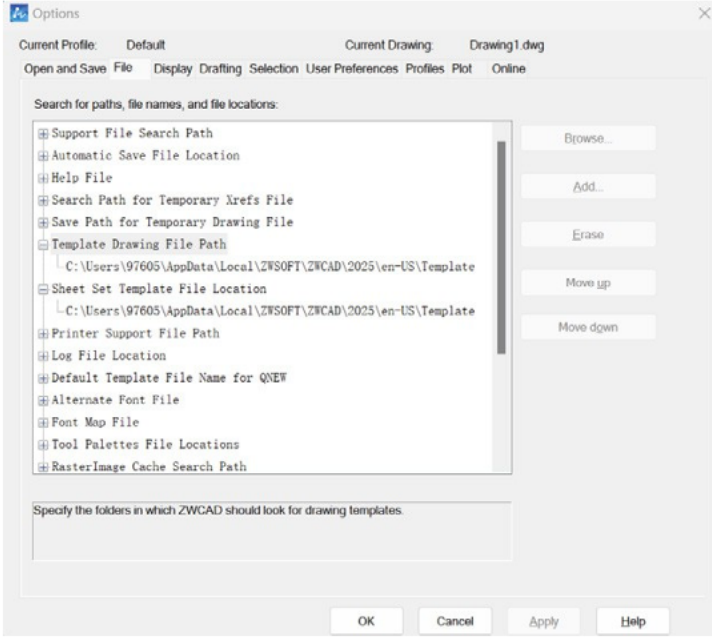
Options

Current Profile: Default

Current Drawing: Drawing1.dwg

Open and Save File Display Drafting Selection User Preferences Profiles Plot Online

Search for paths, file names, and file locations:

Support File Search Path
Automatic Save File Location
Help File
Search Path for Temporary Xrefs File
Save Path for Temporary Drawing File
Template Drawing File Path
C:\Users\97605\AppData\Local\ZWSOFT\ZWCAD\2025\en-US\Template
Sheet Set Template File Location
C:\Users\97605\AppData\Local\ZWSOFT\ZWCAD\2025\en-US\Template
Printer Support File Path
Log File Location
Default Template File Name for QNEW
Alternate Font File
Font Map File
Tool Palettes File Locations
RasterImage Cache Search Path

Browse...

Add...

Erase

Move up

Move down

Specify the folders in which ZWCAD should look for drawing templates.

OK Cancel Apply Help